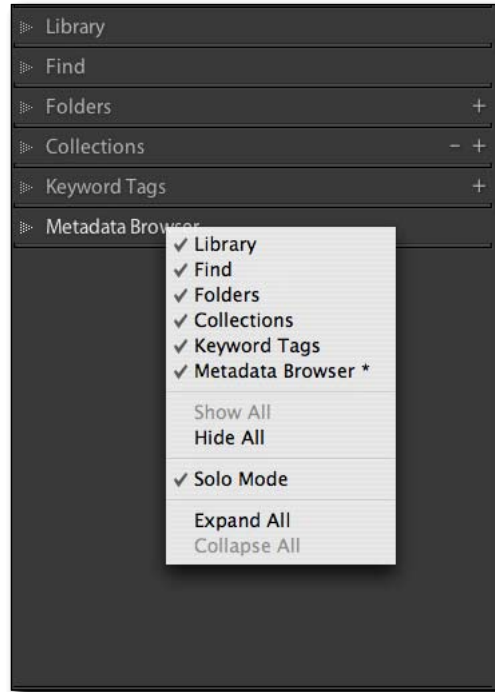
Library
Find
Folders +
Collections − +
Keyword Tags +
Metadata Browser

✓ Library
✓ Find
✓ Folders
✓ Collections
✓ Keyword Tags
✓ Metadata Browser *

Show All
Hide All

✓ Solo Mode

Expand All
Collapse All